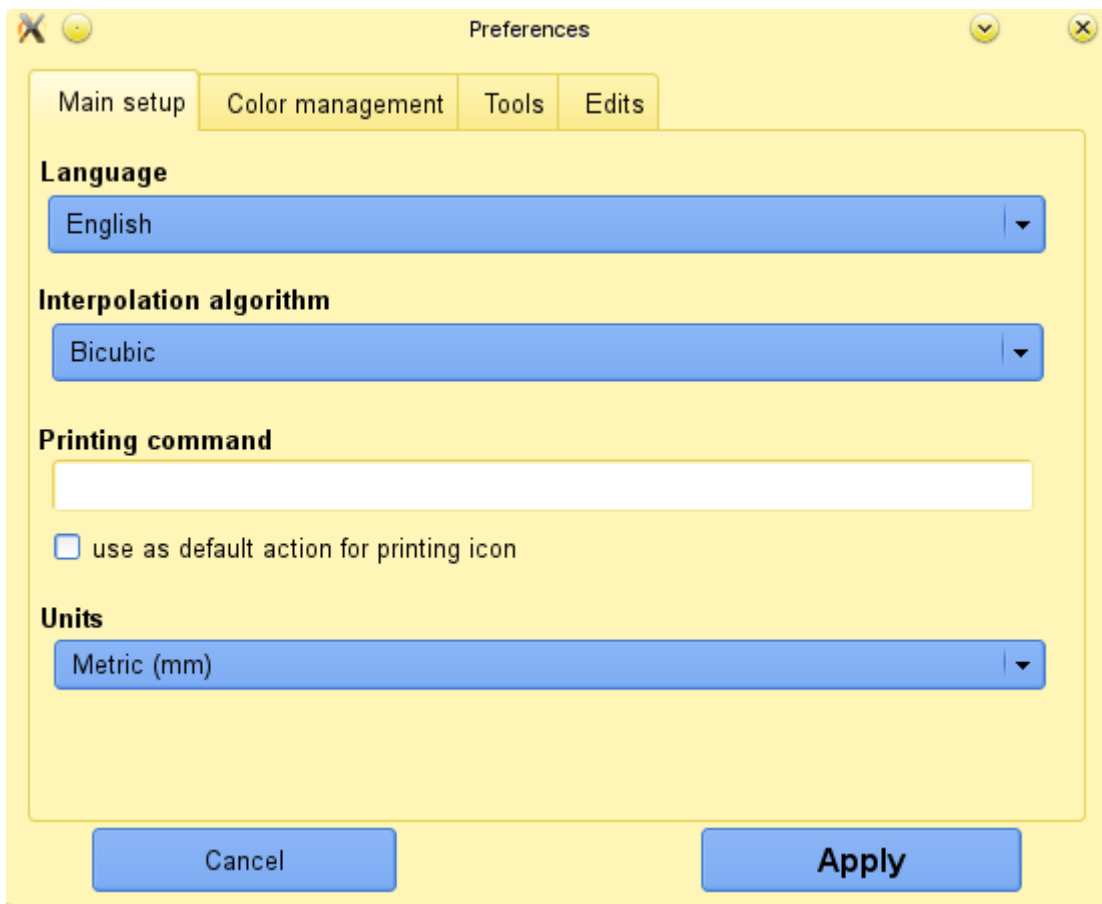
Preferences

Main setup | Color management | Tools | Edits

Language
English

Interpolation algorithm
Bicubic

Printing command

use as default action for printing icon

Units
Metric (mm)

Cancel

Apply